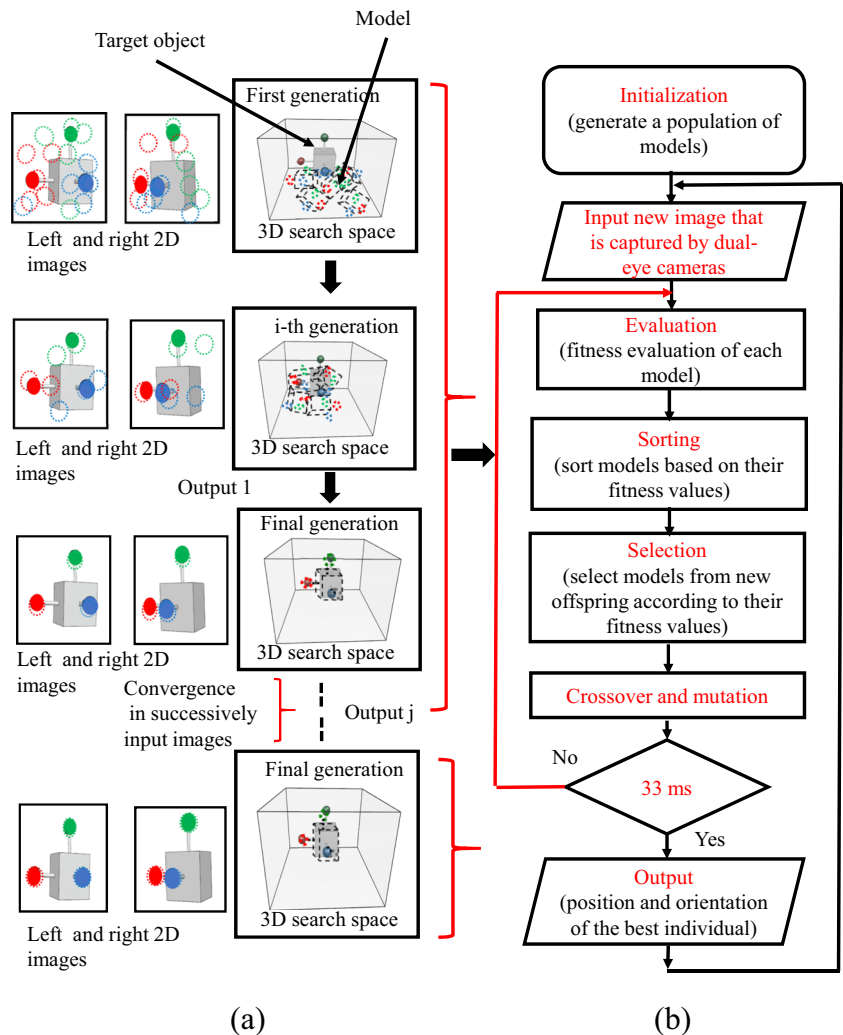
Model

Target object

First generation

3D search space

Left and right 2D images

i-th generation

3D search space

Left and right 2D images

Output 1

Final generation

3D search space

Left and right 2D images

Convergence in successively input images

Output j

Final generation

3D search space

Left and right 2D images

Initialization
(generate a population of models)

Input new image that is captured by dual-eye cameras

Evaluation
(fitness evaluation of each model)

Sorting
(sort models based on their fitness values)

Selection
(select models from new offspring according to their fitness values)

Crossover and mutation

No

33 ms

Yes

Output
(position and orientation of the best individual)

(a)

(b)